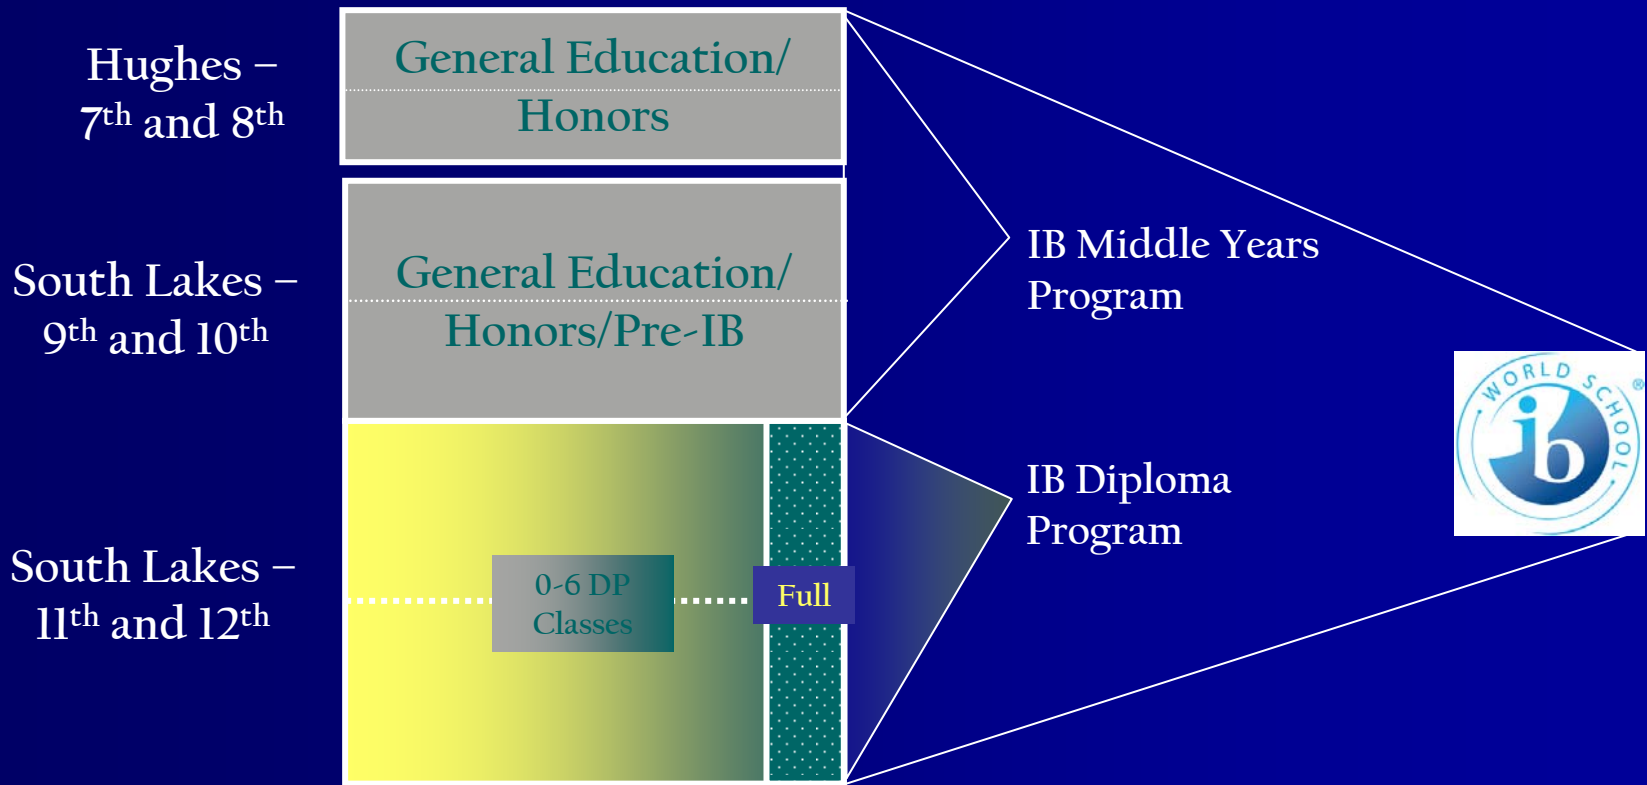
Hughes – 7th and 8th

General Education/ Honors

South Lakes – 9th and 10th

General Education/ Honors/Pre-IB

IB Middle Years Program

South Lakes – 11th and 12th

0-6 DP Classes

Full

IB Diploma Program

WORLD SCHOOL ib